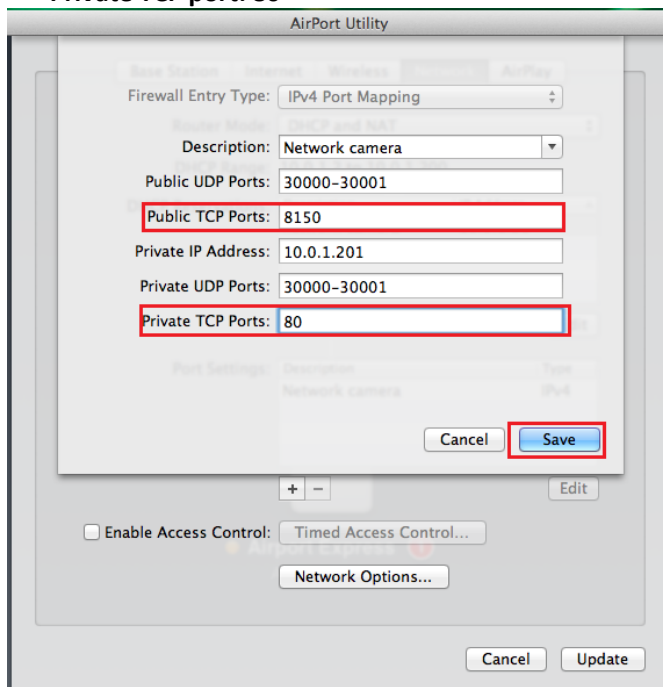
Private TCP ports

AirPort Utility

Base Station Internet Wireless Network AirPlay

Firewall Entry Type: IPv4 Port Mapping

Router Mode: DHCP and NAT

Description: Network camera

Public UDP Ports: 30000–30001

Public TCP Ports: 8150

Private IP Address: 10.0.1.201

Private UDP Ports: 30000–30001

Private TCP Ports: 80

Port Settings: Description Type

Network camera IPv4

Cancel Save

+ − Edit

Enable Access Control: Timed Access Control...

AirPort Express

Network Options...

Cancel Update